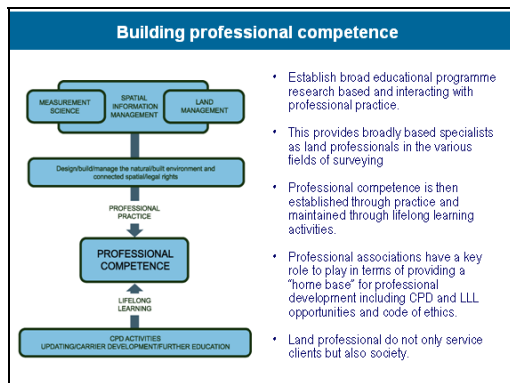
Building professional competence

MEASUREMENT SCIENCE

SPATIAL INFORMATION MANAGEMENT

LAND MANAGEMENT

Design/build/manage the natural/built environment and connected spatial/legal rights

PROFESSIONAL PRACTICE

PROFESSIONAL COMPETENCE

LIFELONG LEARNING

CPD ACTIVITIES
UPDATING/CARRIER DEVELOPMENT/FURTHER EDUCATION

• Establish broad educational programme research based and interacting with professional practice.

• This provides broadly based specialists as land professionals in the various fields of surveying

• Professional competence is then established through practice and maintained through lifelong learning activities.

• Professional associations have a key role to play in terms of providing a "home base" for professional development including CPD and LLL opportunities and code of ethics.

• Land professional do not only service clients but also society.